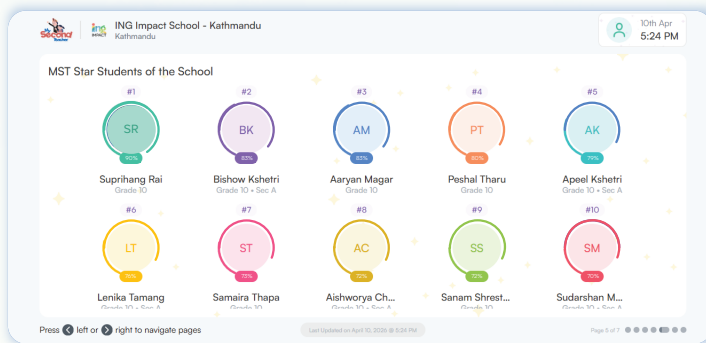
ING Impact School - Kathmandu
Kathmandu

10th Apr
5:24 PM

MST Star Students of the School

#1
SR
90%
Suprihang Rai
Grade 10

#2
BK
83%
Bishow Kshetri
Grade 10 • Sec A

#3
AM
83%
Aaryan Magar
Grade 10

#4
PT
80%
Peshal Tharu
Grade 10

#5
AK
79%
Apeel Kshetri
Grade 10 • Sec A

#6
LT
76%
Lenika Tamang
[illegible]

#7
ST
73%
Samaira Thapa
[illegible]

#8
AC
72%
Aishworya Ch...
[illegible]

#9
SS
72%
Sanam Shrest...
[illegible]

#10
SM
70%
Sudarshan M...
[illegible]

Press left or right to navigate pages

Last Updated on April 10, 2026 @ 5:24 PM

Page 5 of 7